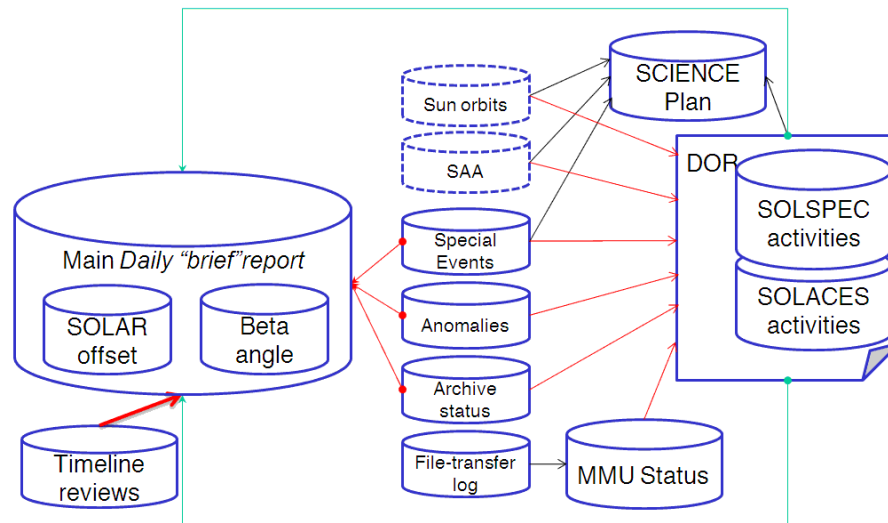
SCIENCE Plan

Sun orbits

SAA

DOR

SOLSPEC activities

SOLACES activities

Main *Daily "brief"report*

SOLAR offset

Beta angle

Special Events

Anomalies

Archive status

Timeline reviews

File-transfer log

MMU Status